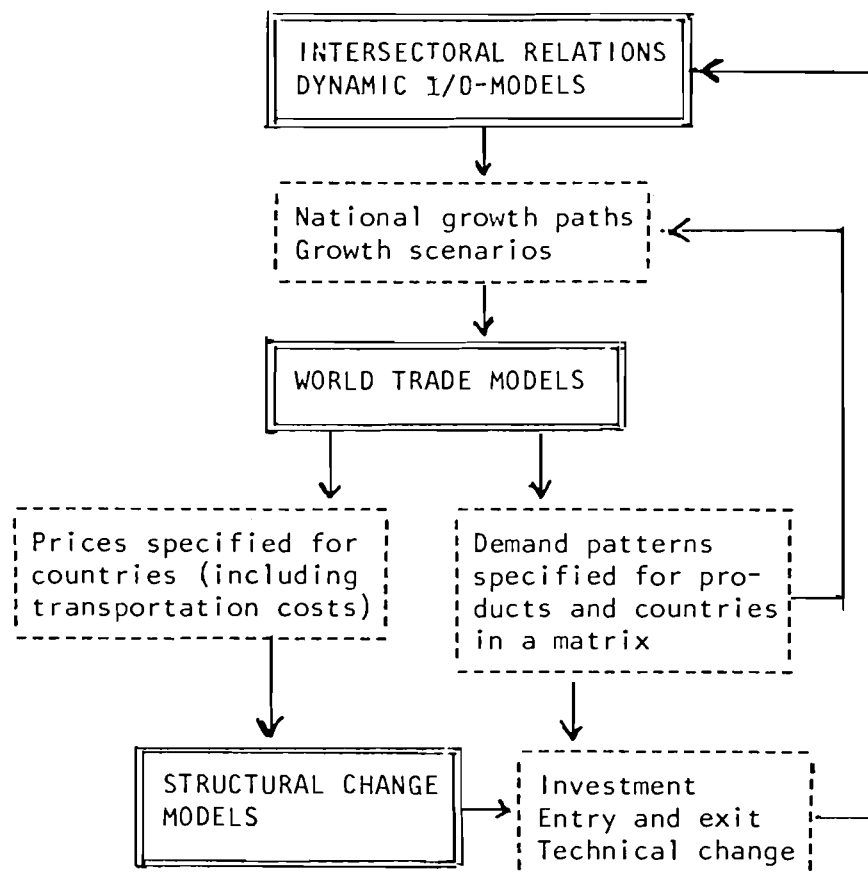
INTERSECTORAL RELATIONS
DYNAMIC I/O-MODELS

National growth paths
Growth scenarios

WORLD TRADE MODELS

Prices specified for countries (including transportation costs)

Demand patterns specified for products and countries in a matrix

STRUCTURAL CHANGE MODELS

Investment
Entry and exit
Technical change